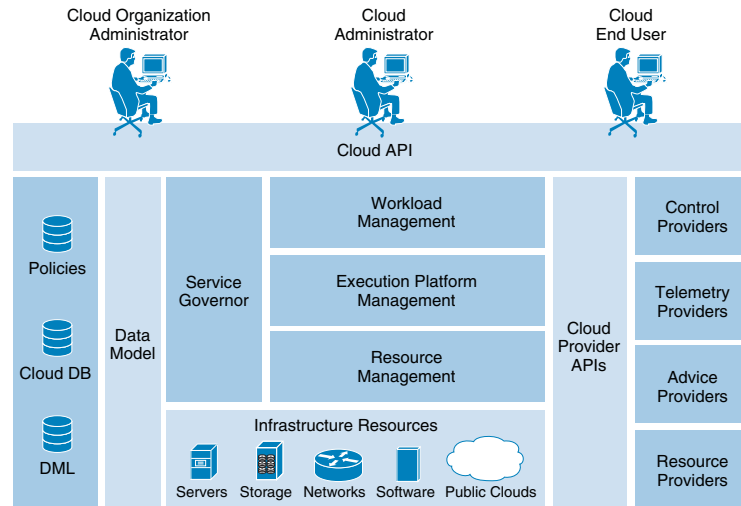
Cloud Organization Administrator

Cloud Administrator

Cloud End User

Cloud API

Policies

Cloud DB

DML

Data Model

Service Governor

Workload Management

Execution Platform Management

Resource Management

Infrastructure Resources

Servers

Storage

Networks

Software

Public Clouds

Cloud Provider APIs

Control Providers

Telemetry Providers

Advice Providers

Resource Providers